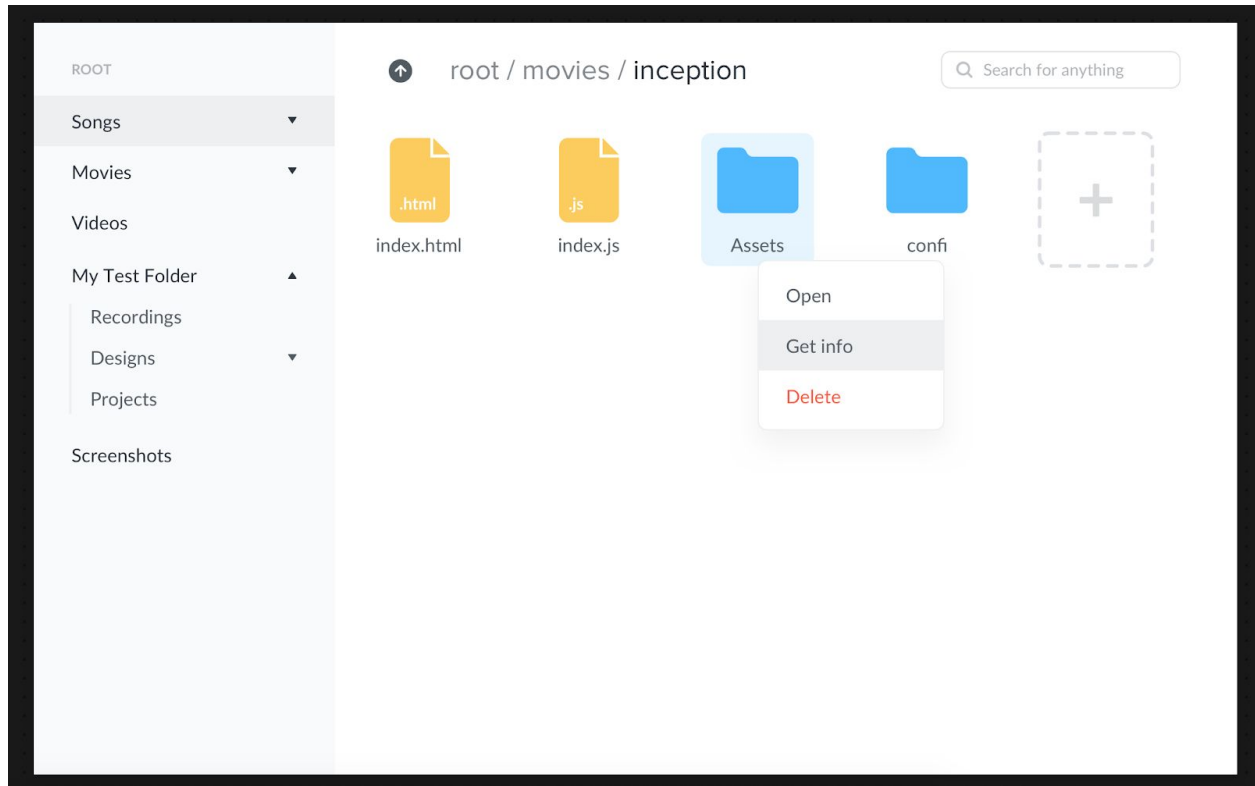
ROOT

Songs ▼

Movies ▼

Videos

My Test Folder ▲

Recordings

Designs ▼

Projects

Screenshots

root / movies / inception

Search for anything

.html

index.html

.js

index.js

Assets

confi

+

Open

Get info

Delete